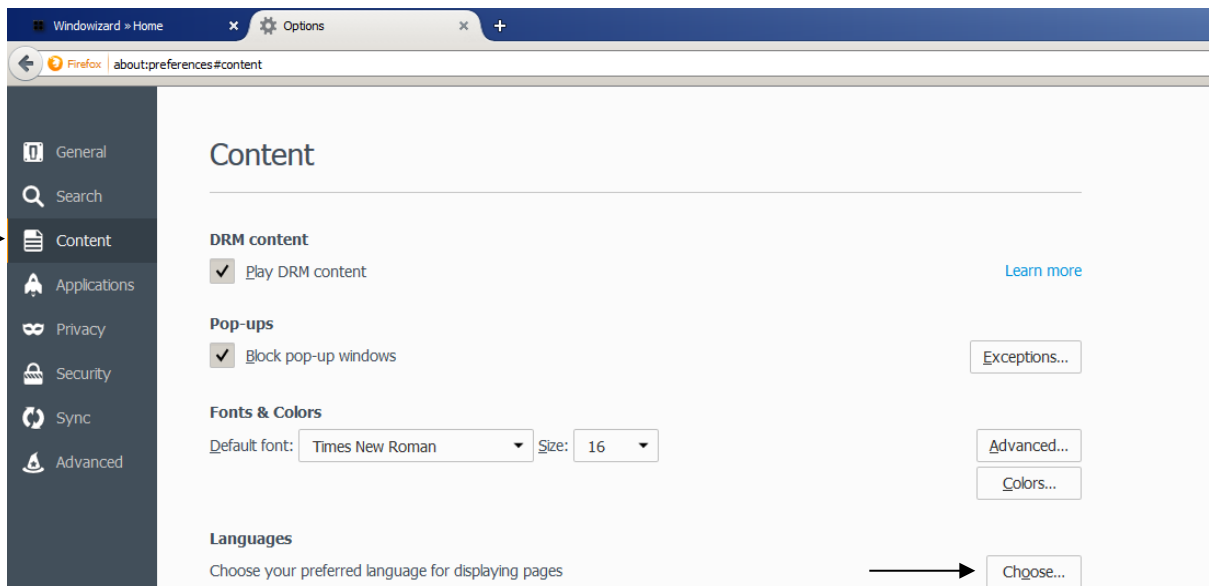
Windowizard » Home
Options
Firefox about:preferences#content

General
Search
Content
Applications
Privacy
Security
Sync
Advanced

Content

DRM content
Play DRM content
Learn more

Pop-ups
Block pop-up windows
Exceptions...

Fonts & Colors
Default font: Times New Roman Size: 16
Advanced...
Colors...

Languages
Choose your preferred language for displaying pages
Choose...